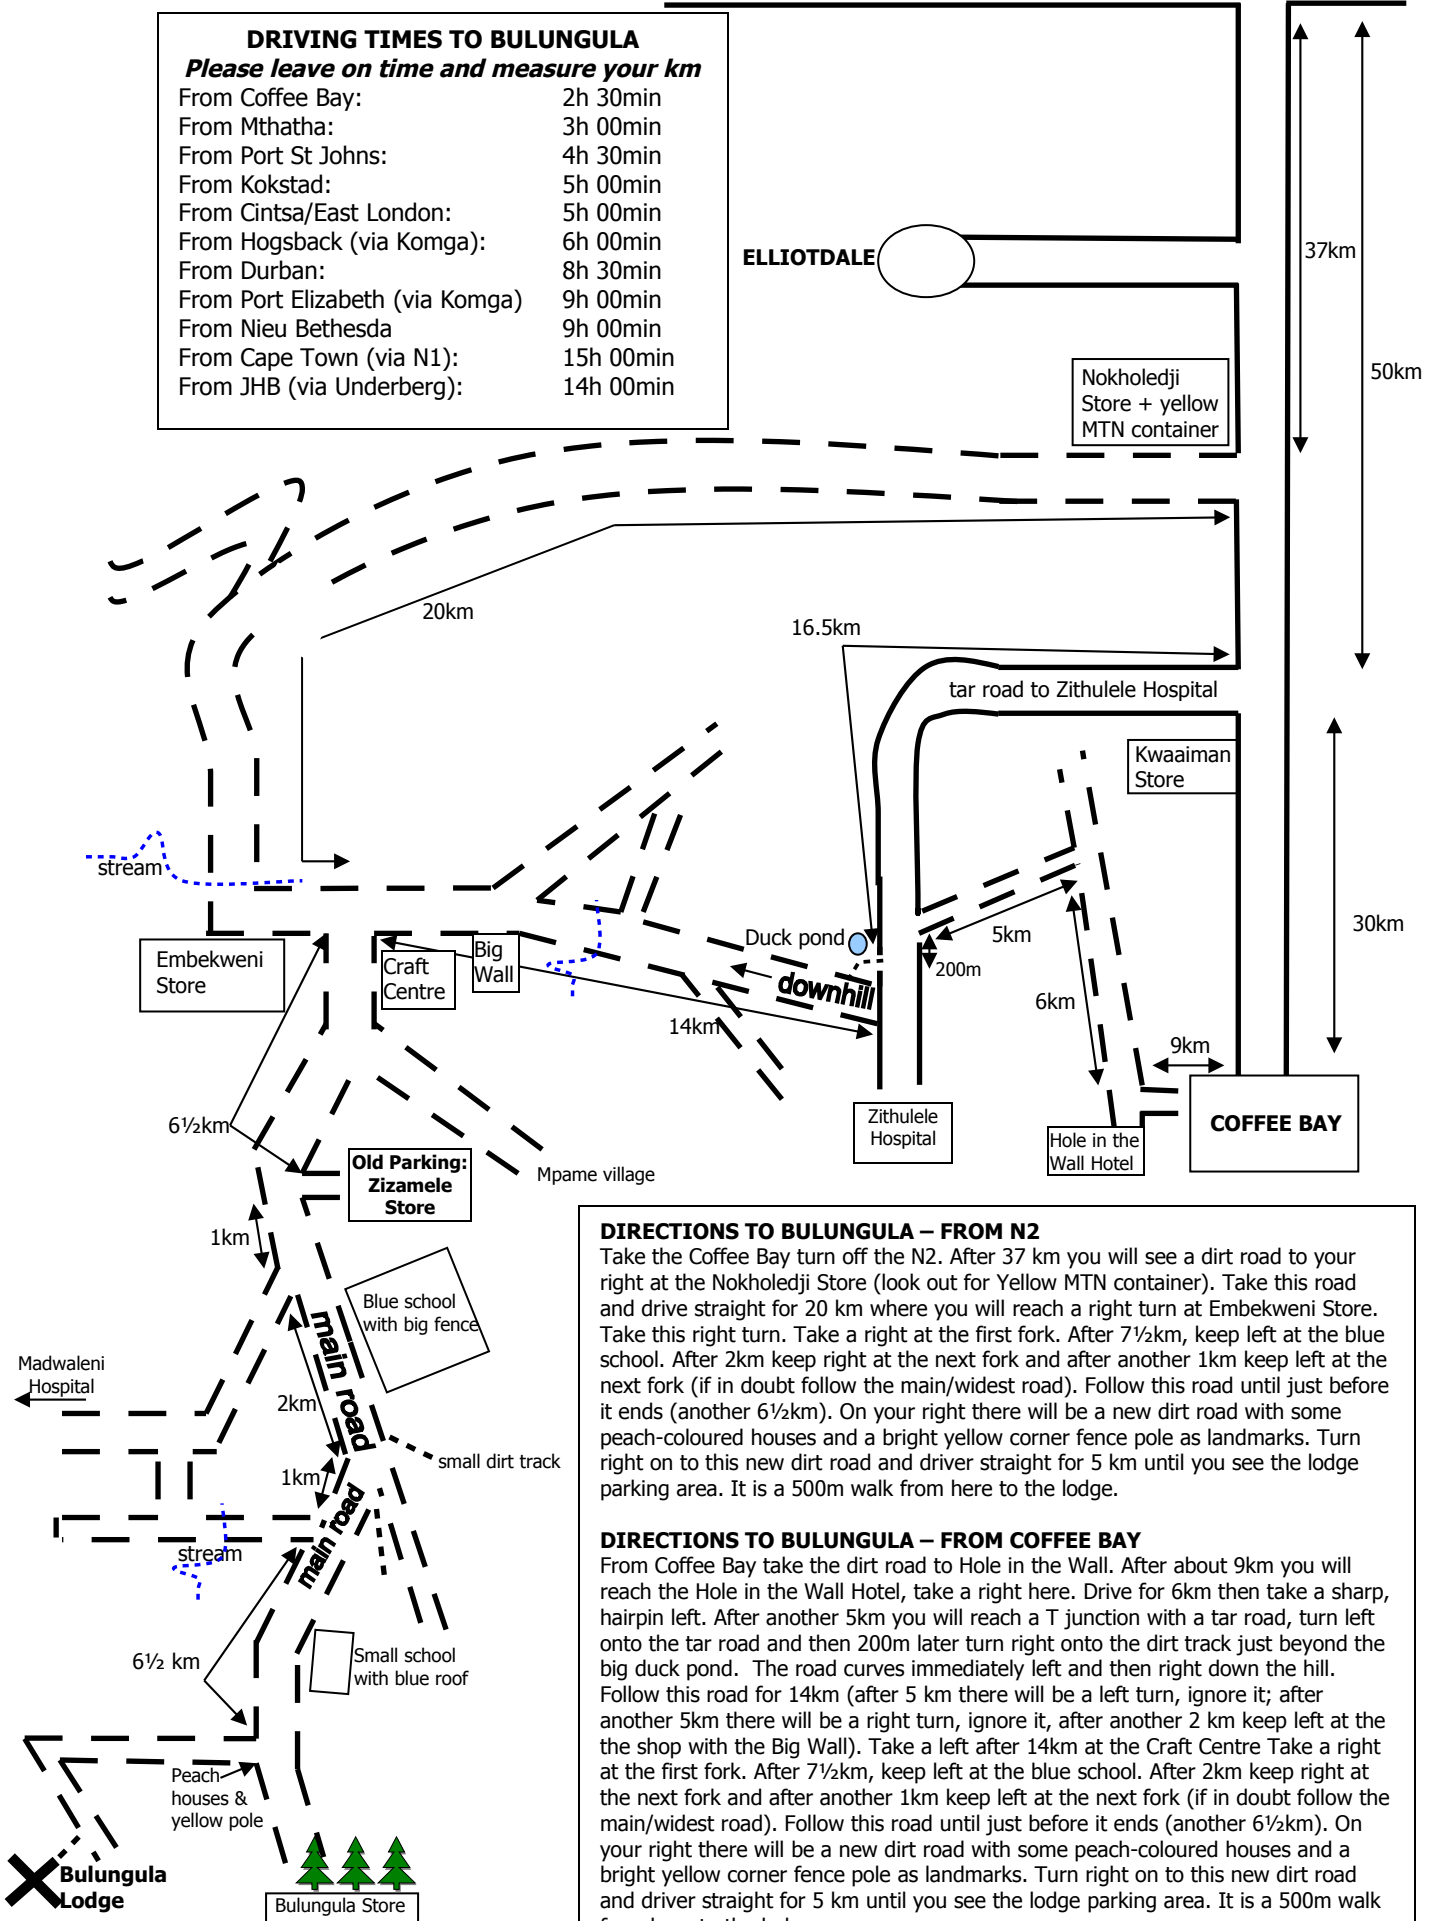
DRIVING TIMES TO BULUNGULA
Please leave on time and measure your km

| | |
|---|---|
| From Coffee Bay: | 2h 30min |
| From Mthatha: | 3h 00min |
| From Port St Johns: | 4h 30min |
| From Kokstad: | 5h 00min |
| From Cintsa/East London: | 5h 00min |
| From Hogsback (via Komga): | 6h 00min |
| From Durban: | 8h 30min |
| From Port Elizabeth (via Komga) | 9h 00min |
| From Nieu Bethesda | 9h 00min |
| From Cape Town (via N1): | 15h 00min |
| From JHB (via Underberg): | 14h 00min |

ELLIOTDALE

37km

50km

Nokholedji Store + yellow MTN container

20km

16.5km

tar road to Zithulele Hospital

Kwaaiman Store

30km

stream

Duck pond

5km

200m

downhill

6km

9km

Embekweni Store

Craft Centre

Big Wall

14km

Zithulele Hospital

Hole in the Wall Hotel

COFFEE BAY

6½km

Old Parking: Zizamele Store

Mpame village

1km

Blue school with big fence

Madwaleni Hospital

main road

2km

small dirt track

1km

main road

stream

6½ km

Small school with blue roof

Peach houses & yellow pole

Bulungula Lodge

Bulungula Store

DIRECTIONS TO BULUNGULA – FROM N2
Take the Coffee Bay turn off the N2. After 37 km you will see a dirt road to your right at the Nokholedji Store (look out for Yellow MTN container). Take this road and drive straight for 20 km where you will reach a right turn at Embekweni Store. Take this right turn. Take a right at the first fork. After 7½km, keep left at the blue school. After 2km keep right at the next fork and after another 1km keep left at the next fork (if in doubt follow the main/widest road). Follow this road until just before it ends (another 6½km). On your right there will be a new dirt road with some peach-coloured houses and a bright yellow corner fence pole as landmarks. Turn right on to this new dirt road and driver straight for 5 km until you see the lodge parking area. It is a 500m walk from here to the lodge.

DIRECTIONS TO BULUNGULA – FROM COFFEE BAY
From Coffee Bay take the dirt road to Hole in the Wall. After about 9km you will reach the Hole in the Wall Hotel, take a right here. Drive for 6km then take a sharp, hairpin left. After another 5km you will reach a T junction with a tar road, turn left onto the tar road and then 200m later turn right onto the dirt track just beyond the big duck pond. The road curves immediately left and then right down the hill. Follow this road for 14km (after 5 km there will be a left turn, ignore it; after another 5km there will be a right turn, ignore it, after another 2 km keep left at the the shop with the Big Wall). Take a left after 14km at the Craft Centre Take a right at the first fork. After 7½km, keep left at the blue school. After 2km keep right at the next fork and after another 1km keep left at the next fork (if in doubt follow the main/widest road). Follow this road until just before it ends (another 6½km). On your right there will be a new dirt road with some peach-coloured houses and a bright yellow corner fence pole as landmarks. Turn right on to this new dirt road and driver straight for 5 km until you see the lodge parking area. It is a 500m walk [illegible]